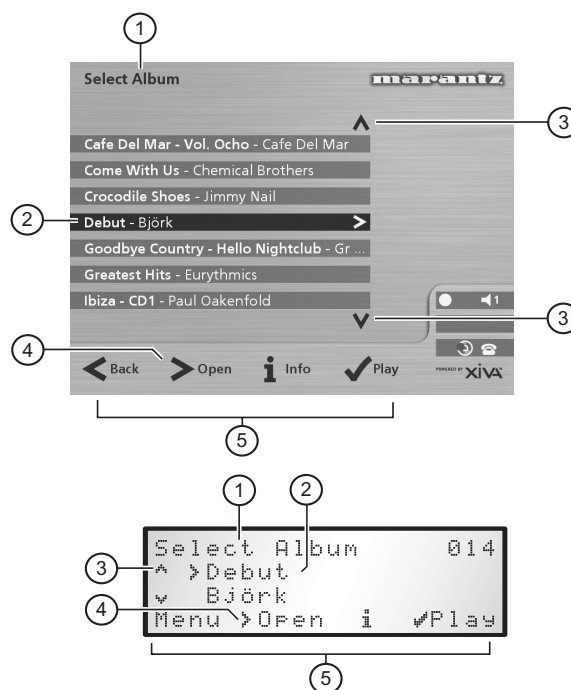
1

Select Album

marantz

3

Cafe Del Mar - Vol. Ocho - Cafe Del Mar

Come With Us - Chemical Brothers

Crocodile Shoes - Jimmy Nail

2

Debut - Björk

Goodbye Country - Hello Nightclub - Gr ...

Greatest Hits - Eurythmics

Ibiza - CD1 - Paul Oakenfold

1

3

4

Back

Open

Info

Play

POWERED BY XiVA

5

1

2

Select Album 014

3

^ >Debut

v Björk

4

Menu >Open i ✓Play

5